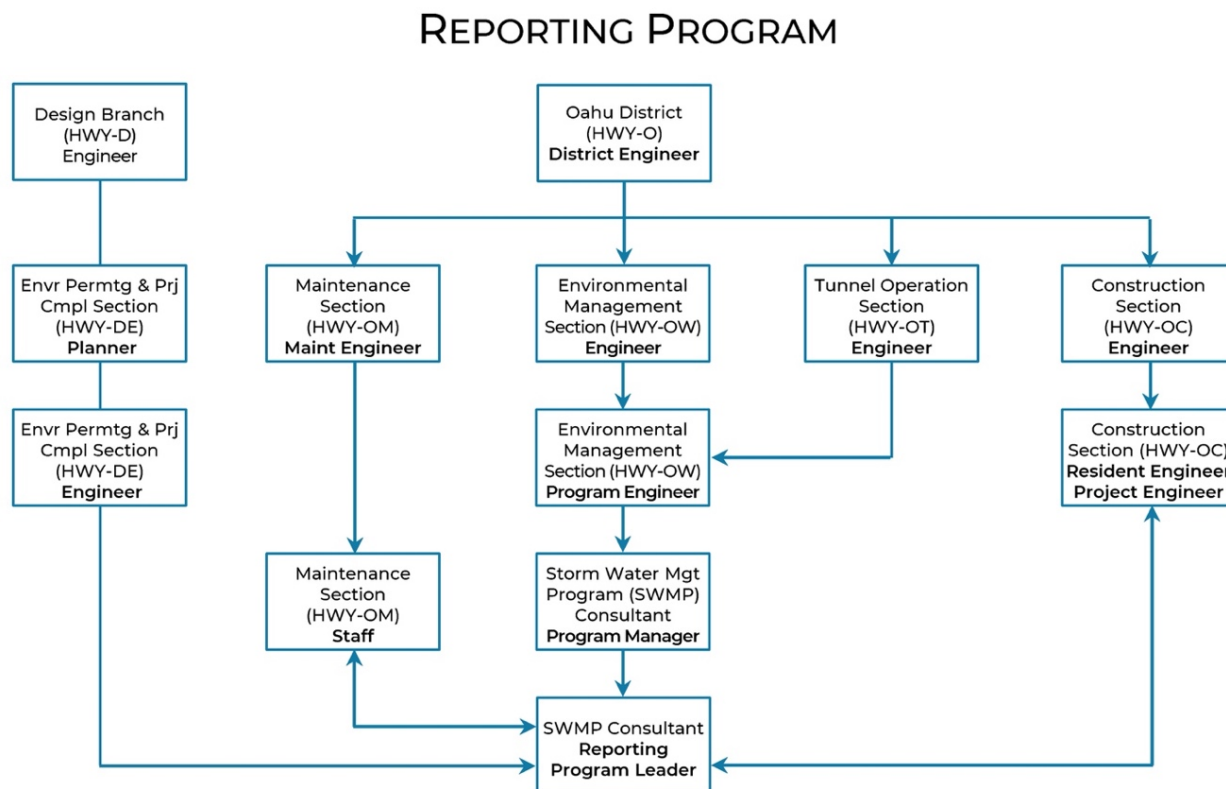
REPORTING PROGRAM

Design Branch (HWY-D) Engineer

Envr Permtg & Prj Cmpl Section (HWY-DE) Planner

Envr Permtg & Prj Cmpl Section (HWY-DE) Engineer

Oahu District (HWY-O) District Engineer

Maintenance Section (HWY-OM) Maint Engineer

Environmental Management Section (HWY-OW) Engineer

Tunnel Operation Section (HWY-OT) Engineer

Construction Section (HWY-OC) Engineer

Environmental Management Section (HWY-OW) Program Engineer

Construction Section (HWY-OC) Resident Engineer Project Engineer

Maintenance Section (HWY-OM) Staff

Storm Water Mgt Program (SWMP) Consultant Program Manager

SWMP Consultant Reporting Program Leader